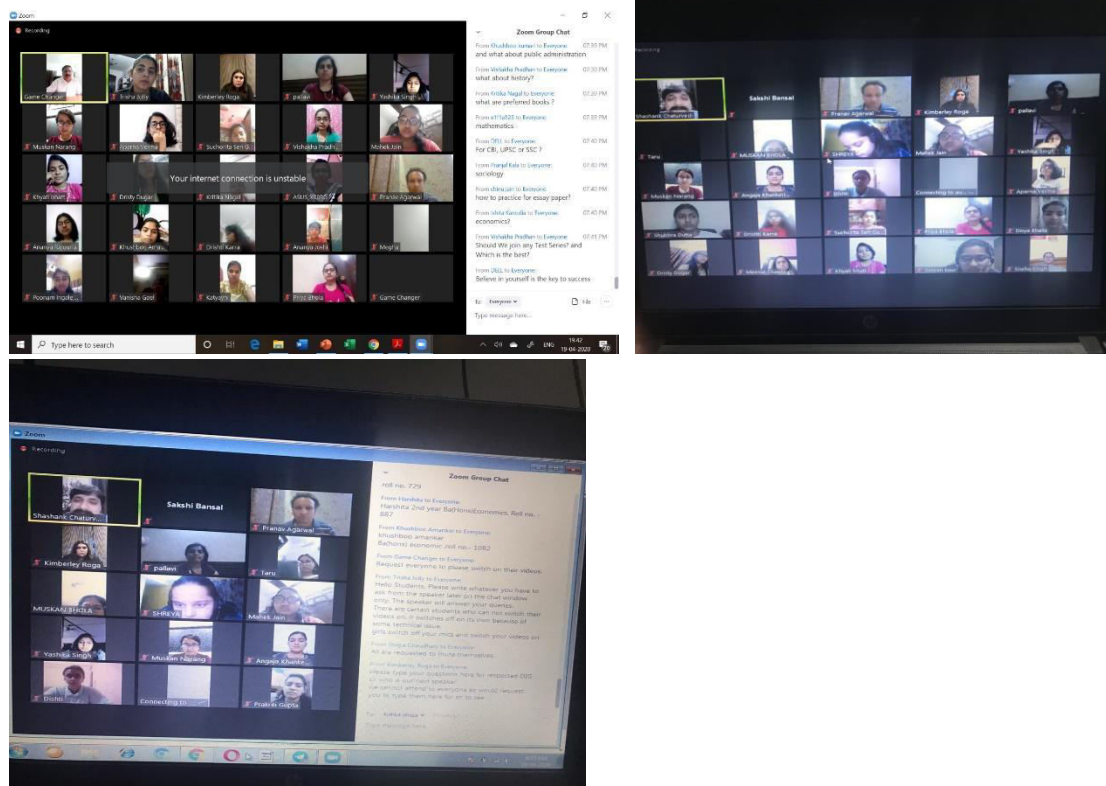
Zoom
Recording

Game Changer
Trisha Jolly
Kimberley Roga
pallavi
Yashika Singh
Muskan Narang
Sucharita Sen G
Vishakha Pradh
Mehek Jain
Khyati
Your internet connection is unstable
Drisly Dugar
Kritika Nagal
Pranav Agarwal
Ananya
Megha
Poonam Ingole
Vanisha Goel
Katyayni
Priya Bhola
Game Changer

Zoom Group Chat
From Khushboo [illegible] to Everyone: 07:39 PM
and what about public administration
From Vishakha Pradhan to Everyone: 07:39 PM
what about history?
From Kritika Nagal to Everyone: 07:39 PM
what are preferred books ?
From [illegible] to Everyone: 07:40 PM
mathematics
From DELL to Everyone: 07:40 PM
For CBI, UPSC or SSC ?
From Pranjal Kala to Everyone: 07:40 PM
sociology
From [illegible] to Everyone: 07:40 PM
how to practice for essay paper?
From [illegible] to Everyone: 07:40 PM
economics?
From Vishakha Pradhan to Everyone: 07:41 PM
Should We join any Test Series? and Which is the best?
From DELL to Everyone:
Believe in yourself is the key to success
To: Everyone
File
Type message here...
Type here to search
19:42
ENG

Shashank Chaturvedi
Sakshi Bansal
Pranav Agarwal
Kimberley Roga
pallavi
Taru
MUSKAN BHOLA
Mehek Jain
Yashika Singh
Muskan Narang
Angela Khenkhi
Dishti
Connecting to audio
Aparna
Drishti Kamra
Sucharita Sen G
Priya Bhola
Divya Bhatia
Khyati Bhatt

Zoom
Recording
Shashank Chaturv...
Sakshi Bansal
Pranav Agarwal
Kimberley Roga
pallavi
Taru
MUSKAN BHOLA
SHREYA
Mehek Jain
Yashika Singh
Muskan Narang
Angela Khanke
Dishti
Connecting to
Prakriti Gupta

Zoom Group Chat
roll no.- 779
From Harshita to Everyone:
Harshita 2nd year Ba(Hons)Economics, Roll no. - 887
From Khushboo Amankar to Everyone:
khushboo amankar
Ba(hons) economic roll no. - 1062
From Game Changer to Everyone:
Request everyone to please switch on their videos.
From Trisha Jolly to Everyone:
Hello Students. Please write whatever you have to ask from the speaker later on the chat window only. The speaker will answer your queries.
There are certain students who can not switch their videos on, it switches off on its own because of some technical issue.
girls switch off your mics and switch your videos on
From Shilpa Chaudhary to Everyone:
All are requested to mute themselves.
From Kimberley Roga to Everyone:
please type your questions here for respected DEE Sir who is our chief speaker.
he cannot attend to everyone so would request you to type them here for sir to see.
To: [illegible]
Type message here...